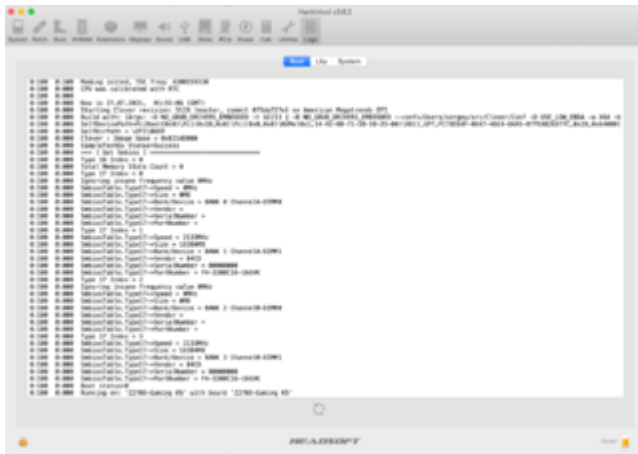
Hackintool v3.8.3

System PCIe Boot NVRAM Extensions Displays Sound USB Disks PCIe Power Calc Utilities Logs

Boot Lilu System

0:100 0:100 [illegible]
0:100 0:100 CPU was calibrated with RTC
0:100 0:100 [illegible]
0:100 0:100 Now is 27.07.2021, 05:55:06 (GMT)
0:100 0:100 Starting Clover revision: 5139 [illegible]
0:100 0:100 Build with: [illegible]
0:100 0:100 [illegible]
0:100 0:100 SelfDirPath = \EFI\BOOT
0:100 0:100 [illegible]
0:100 0:100 SimpleTextEx Status=Success
0:100 0:100 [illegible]
0:100 0:100 Type 16 Index = 0
0:100 0:100 Total Memory Slots Count = 4
0:100 0:100 Type 17 Index = 0
0:100 0:100 Ignoring insane frequency value 0MHz
0:100 0:100 SmbiosTable.Type17->Speed = 0MHz
0:100 0:100 SmbiosTable.Type17->Size = 0MB
0:100 0:100 SmbiosTable.Type17->Bank/Device = BANK 0 ChannelA-DIMM0
0:100 0:100 SmbiosTable.Type17->Vendor = 
0:100 0:100 SmbiosTable.Type17->SerialNumber = 
0:100 0:100 SmbiosTable.Type17->PartNumber = 
0:100 0:100 Type 17 Index = 1
0:100 0:100 SmbiosTable.Type17->Speed = 2133MHz
0:100 0:100 SmbiosTable.Type17->Size = 16384MB
0:100 0:100 SmbiosTable.Type17->Bank/Device = BANK 1 ChannelA-DIMM1
0:100 0:100 SmbiosTable.Type17->Vendor = 04CD
0:100 0:100 SmbiosTable.Type17->SerialNumber = 00000000
0:100 0:100 SmbiosTable.Type17->PartNumber = F4-3200C16-16GVK
0:100 0:100 Type 17 Index = 2
0:100 0:100 Ignoring insane frequency value 0MHz
0:100 0:100 SmbiosTable.Type17->Speed = 0MHz
0:100 0:100 SmbiosTable.Type17->Size = 0MB
0:100 0:100 SmbiosTable.Type17->Bank/Device = BANK 2 ChannelB-DIMM0
0:100 0:100 SmbiosTable.Type17->Vendor = 
0:100 0:100 SmbiosTable.Type17->SerialNumber = 
0:100 0:100 SmbiosTable.Type17->PartNumber = 
0:100 0:100 Type 17 Index = 3
0:100 0:100 SmbiosTable.Type17->Speed = 2133MHz
0:100 0:100 SmbiosTable.Type17->Size = 16384MB
0:100 0:100 SmbiosTable.Type17->Bank/Device = BANK 3 ChannelB-DIMM1
0:100 0:100 SmbiosTable.Type17->Vendor = 04CD
0:100 0:100 SmbiosTable.Type17->SerialNumber = 00000000
0:100 0:100 SmbiosTable.Type17->PartNumber = F4-3200C16-16GVK
0:100 0:100 Boot status=0
0:100 0:100 Running on: 'Z390-Gaming K6' with board 'Z390-Gaming K6'

HEADSOFT